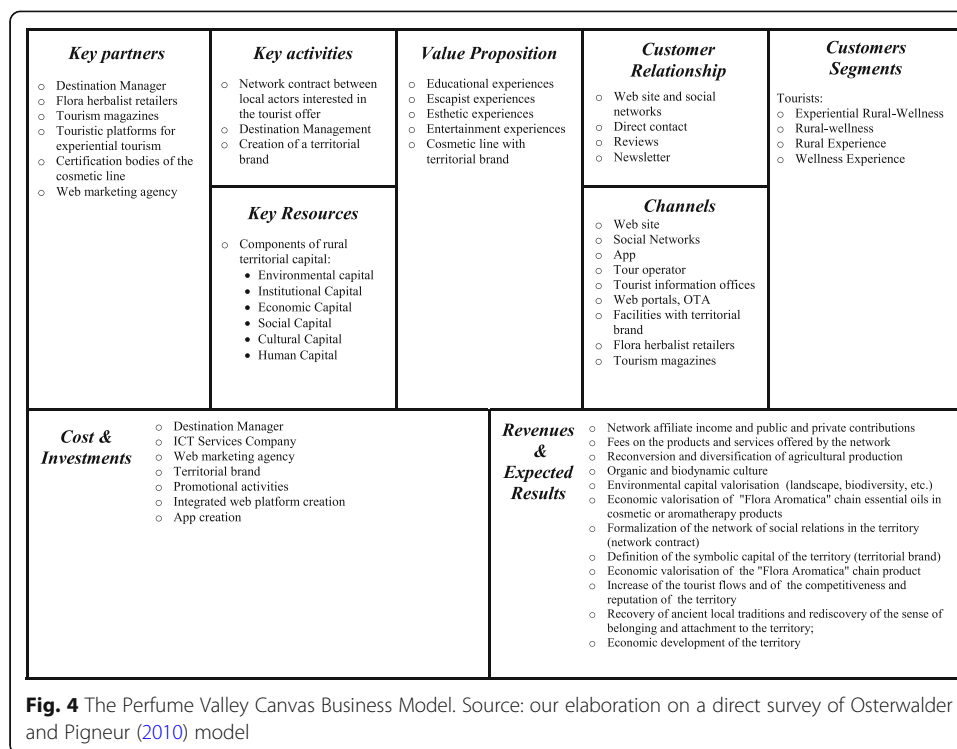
Key partners

- Destination Manager
- Flora herbalist retailers
- Tourism magazines
- Touristic platforms for experiential tourism
- Certification bodies of the cosmetic line
- Web marketing agency

Key activities

- Network contract between local actors interested in the tourist offer
- Destination Management
- Creation of a territorial brand

Key Resources

- Components of rural territorial capital:
  - Environmental capital
  - Institutional Capital
  - Economic Capital
  - Social Capital
  - Cultural Capital
  - Human Capital

Value Proposition

- Educational experiences
- Escapist experiences
- Esthetic experiences
- Entertainment experiences
- Cosmetic line with territorial brand

Customer Relationship

- Web site and social networks
- Direct contact
- Reviews
- Newsletter

Channels

- Web site
- Social Networks
- App
- Tour operator
- Tourist information offices
- Web portals, OTA
- Facilities with territorial brand
- Flora herbalist retailers
- Tourism magazines

Customers Segments

Tourists:
- Experiential Rural-Wellness
- Rural-wellness
- Rural Experience
- Wellness Experience

Cost & Investments

- Destination Manager
- ICT Services Company
- Web marketing agency
- Territorial brand
- Promotional activities
- Integrated web platform creation
- App creation

Revenues & Expected Results

- Network affiliate income and public and private contributions
- Fees on the products and services offered by the network
- Reconversion and diversification of agricultural production
- Organic and biodynamic culture
- Environmental capital valorisation (landscape, biodiversity, etc.)
- Economic valorisation of "Flora Aromatica" chain essential oils in cosmetic or aromatherapy products
- Formalization of the network of social relations in the territory (network contract)
- Definition of the symbolic capital of the territory (territorial brand)
- Economic valorisation of the "Flora Aromatica" chain product
- Increase of the tourist flows and of the competitiveness and reputation of the territory
- Recovery of ancient local traditions and rediscovery of the sense of belonging and attachment to the territory;
- Economic development of the territory

Fig. 4 The Perfume Valley Canvas Business Model. Source: our elaboration on a direct survey of Osterwalder and Pigneur (2010) model